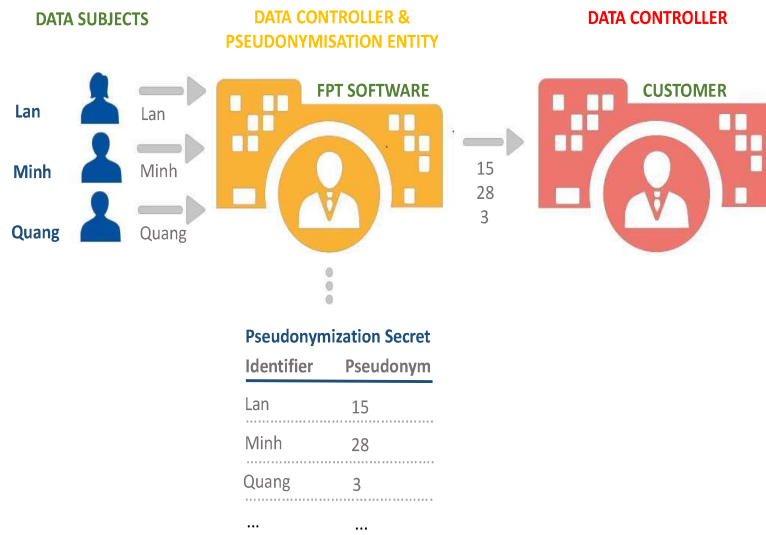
DATA SUBJECTS

DATA CONTROLLER & PSEUDONYMISATION ENTITY

DATA CONTROLLER

Lan

Minh

Quang

Lan

Minh

Quang

FPT SOFTWARE

15
28
3

CUSTOMER

Pseudonymization Secret

| Identifier | Pseudonym |
|---|---|
| Lan | 15 |
| Minh | 28 |
| Quang | 3 |
| ... | ... |